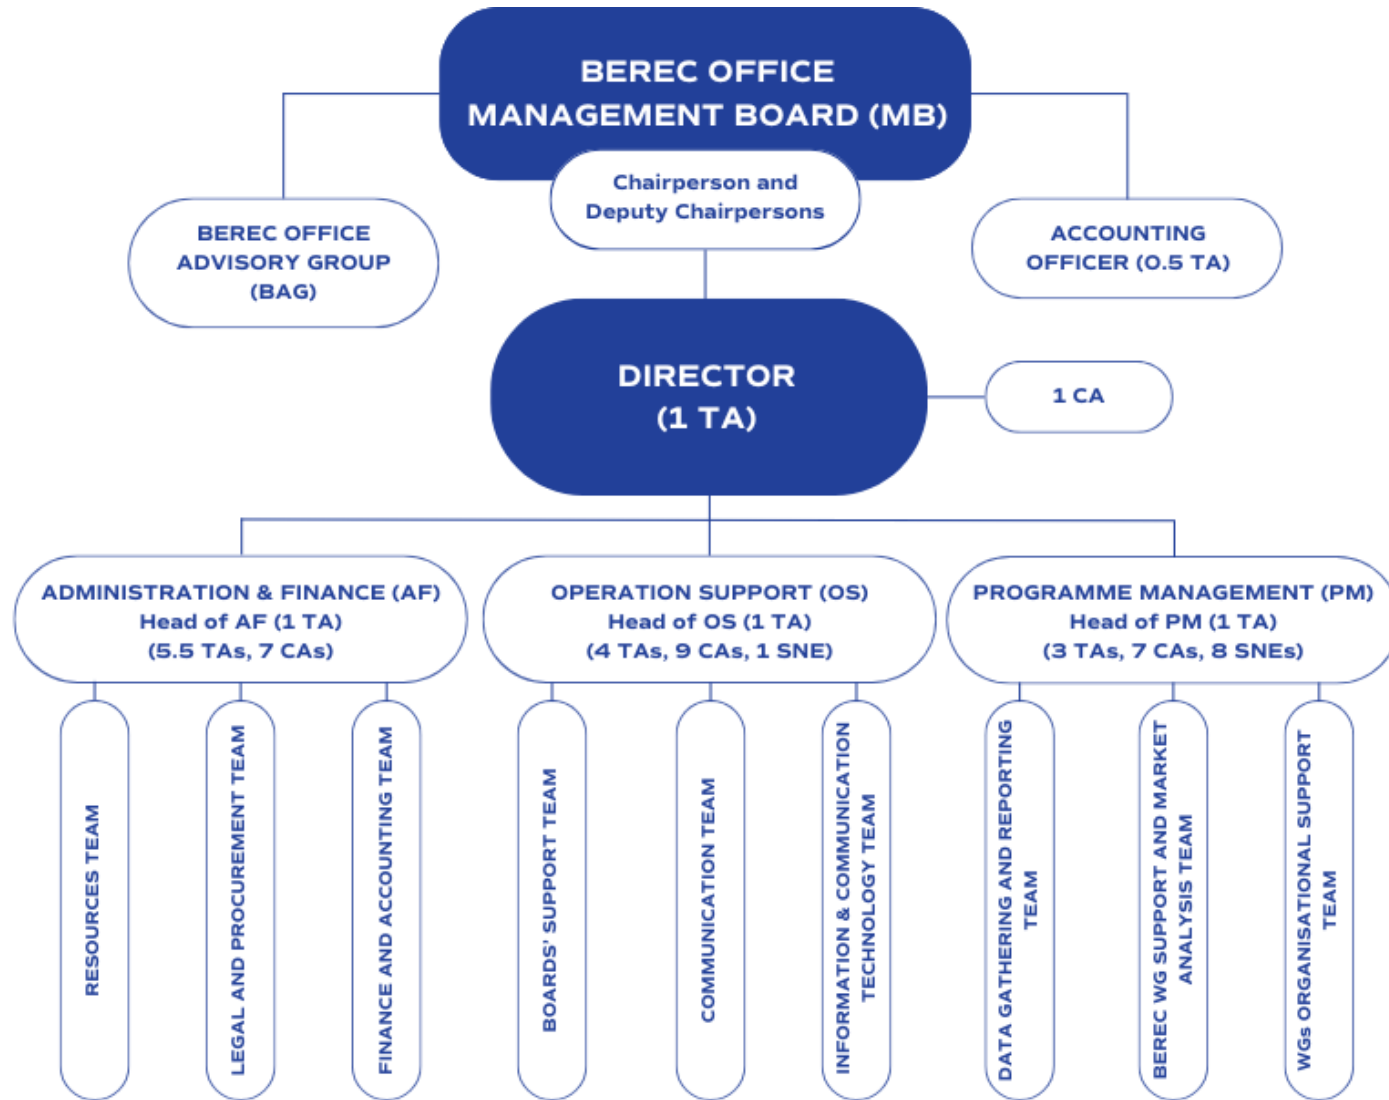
BEREC OFFICE MANAGEMENT BOARD (MB)

Chairperson and Deputy Chairpersons

BEREC OFFICE ADVISORY GROUP (BAG)

ACCOUNTING OFFICER (0.5 TA)

DIRECTOR (1 TA)

1 CA

ADMINISTRATION & FINANCE (AF)
Head of AF (1 TA)
(5.5 TAs, 7 CAs)

OPERATION SUPPORT (OS)
Head of OS (1 TA)
(4 TAs, 9 CAs, 1 SNE)

PROGRAMME MANAGEMENT (PM)
Head of PM (1 TA)
(3 TAs, 7 CAs, 8 SNEs)

RESOURCES TEAM

LEGAL AND PROCUREMENT TEAM

FINANCE AND ACCOUNTING TEAM

BOARDS' SUPPORT TEAM

COMMUNICATION TEAM

INFORMATION & COMMUNICATION TECHNOLOGY TEAM

DATA GATHERING AND REPORTING TEAM

BEREC WG SUPPORT AND MARKET ANALYSIS TEAM

WGs ORGANISATIONAL SUPPORT TEAM